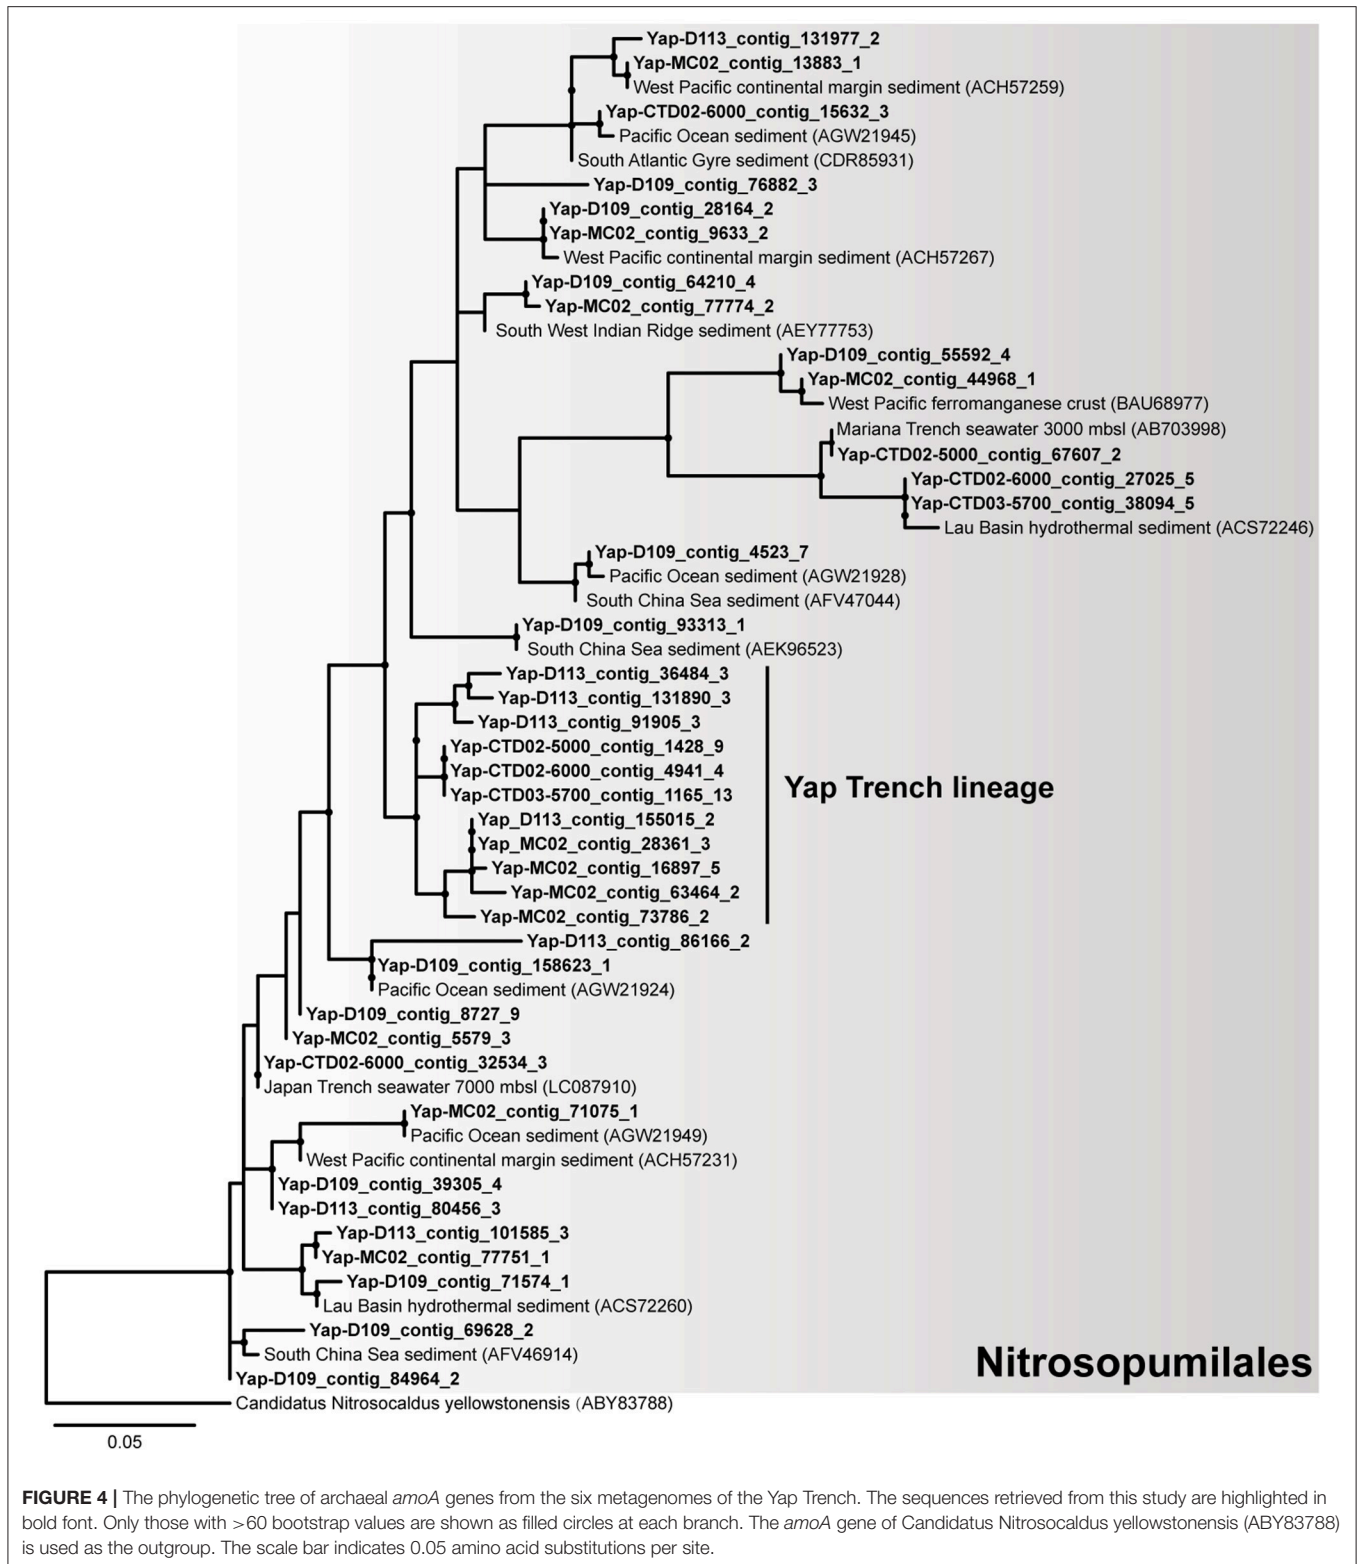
Yap-D113_contig_131977_2
Yap-MC02_contig_13883_1
West Pacific continental margin sediment (ACH57259)
Yap-CTD02-6000_contig_15632_3
Pacific Ocean sediment (AGW21945)
South Atlantic Gyre sediment (CDR85931)
Yap-D109_contig_76882_3
Yap-D109_contig_28164_2
Yap-MC02_contig_9633_2
West Pacific continental margin sediment (ACH57267)
Yap-D109_contig_64210_4
Yap-MC02_contig_77774_2
South West Indian Ridge sediment (AEY77753)
Yap-D109_contig_55592_4
Yap-MC02_contig_44968_1
West Pacific ferromanganese crust (BAU68977)
Mariana Trench seawater 3000 mbsl (AB703998)
Yap-CTD02-5000_contig_67607_2
Yap-CTD02-6000_contig_27025_5
Yap-CTD03-5700_contig_38094_5
Lau Basin hydrothermal sediment (ACS72246)
Yap-D109_contig_4523_7
Pacific Ocean sediment (AGW21928)
South China Sea sediment (AFV47044)
Yap-D109_contig_93313_1
South China Sea sediment (AEK96523)
Yap-D113_contig_36484_3
Yap-D113_contig_131890_3
Yap-D113_contig_91905_3
Yap-CTD02-5000_contig_1428_9
Yap-CTD02-6000_contig_4941_4
Yap-CTD03-5700_contig_1165_13
Yap_D113_contig_155015_2
Yap_MC02_contig_28361_3
Yap-MC02_contig_16897_5
Yap-MC02_contig_63464_2
Yap-MC02_contig_73786_2
Yap Trench lineage
Yap-D113_contig_86166_2
Yap-D109_contig_158623_1
Pacific Ocean sediment (AGW21924)
Yap-D109_contig_8727_9
Yap-MC02_contig_5579_3
Yap-CTD02-6000_contig_32534_3
Japan Trench seawater 7000 mbsl (LC087910)
Yap-MC02_contig_71075_1
Pacific Ocean sediment (AGW21949)
West Pacific continental margin sediment (ACH57231)
Yap-D109_contig_39305_4
Yap-D113_contig_80456_3
Yap-D113_contig_101585_3
Yap-MC02_contig_77751_1
Yap-D109_contig_71574_1
Lau Basin hydrothermal sediment (ACS72260)
Yap-D109_contig_69628_2
South China Sea sediment (AFV46914)
Yap-D109_contig_84964_2
Nitrosopumilales
Candidatus Nitrosocaldus yellowstonensis (ABY83788)
0.05

FIGURE 4 | The phylogenetic tree of archaeal amoA genes from the six metagenomes of the Yap Trench. The sequences retrieved from this study are highlighted in bold font. Only those with >60 bootstrap values are shown as filled circles at each branch. The amoA gene of Candidatus Nitrosocaldus yellowstonensis (ABY83788) is used as the outgroup. The scale bar indicates 0.05 amino acid substitutions per site.